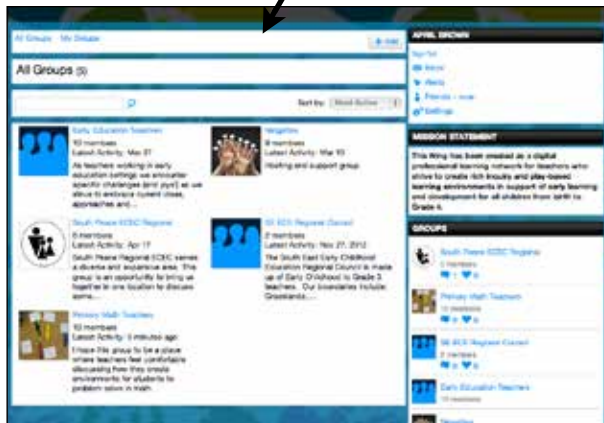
All Groups   My Groups

+ Add

All Groups (5)

Sort by: Most Active

Early Education Teachers
10 members
Latest Activity: Mar 31
As teachers working in early education settings we encounter specific challenges (and joys!) as we strive to embrace current ideas, approaches and...

Hedgehogs
8 members
Latest Activity: Mar 20
Hosting and support group.

South Peace ECEC Regional
8 members
Latest Activity: Apr 17
South Peace Regional ECEC serves a diverse and expansive area. This group is an opportunity to bring us together in one location to discuss some...

SE ECE Regional Council
2 members
Latest Activity: Nov 27, 2012
The South East Early Childhood Education Regional Council is made up of Early Childhood to Grade 3 teachers. Our boundaries include: Grasslands...

Primary Math Teachers
10 members
Latest Activity: 5 minutes ago
I hope this group to be a place where teachers feel comfortable discussing how they create environments for students to problem solve in math.

APRIL BROWN

Sign Out
Inbox
Alerts
Friends - Invite
Settings

MISSION STATEMENT

This Ning has been created as a digital professional learning network for teachers who strive to create rich inquiry and play-based learning environments in support of early learning and development for all children from birth to Grade 4.

GROUPS

South Peace ECEC Regional
1 0

Primary Math Teachers
10 members
0 0

SE ECE Regional Council
2 members
0 0

Early Education Teachers

Hedgehogs